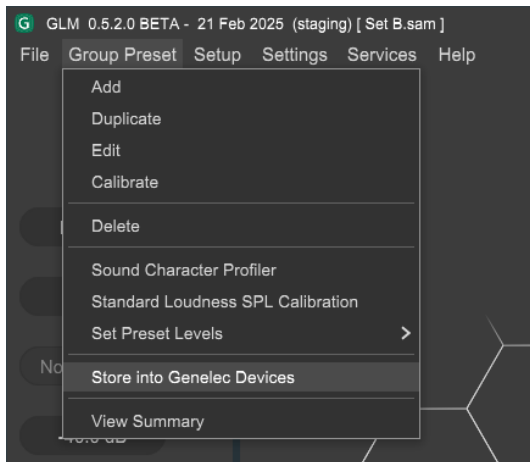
G GLM 0.5.2.0 BETA - 21 Feb 2025 (staging) [ Set B.sam ]
File Group Preset Setup Settings Services Help
Add
Duplicate
Edit
Calibrate
Delete
Sound Character Profiler
Standard Loudness SPL Calibration
Set Preset Levels >
Store into Genelec Devices
View Summary
No
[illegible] dB